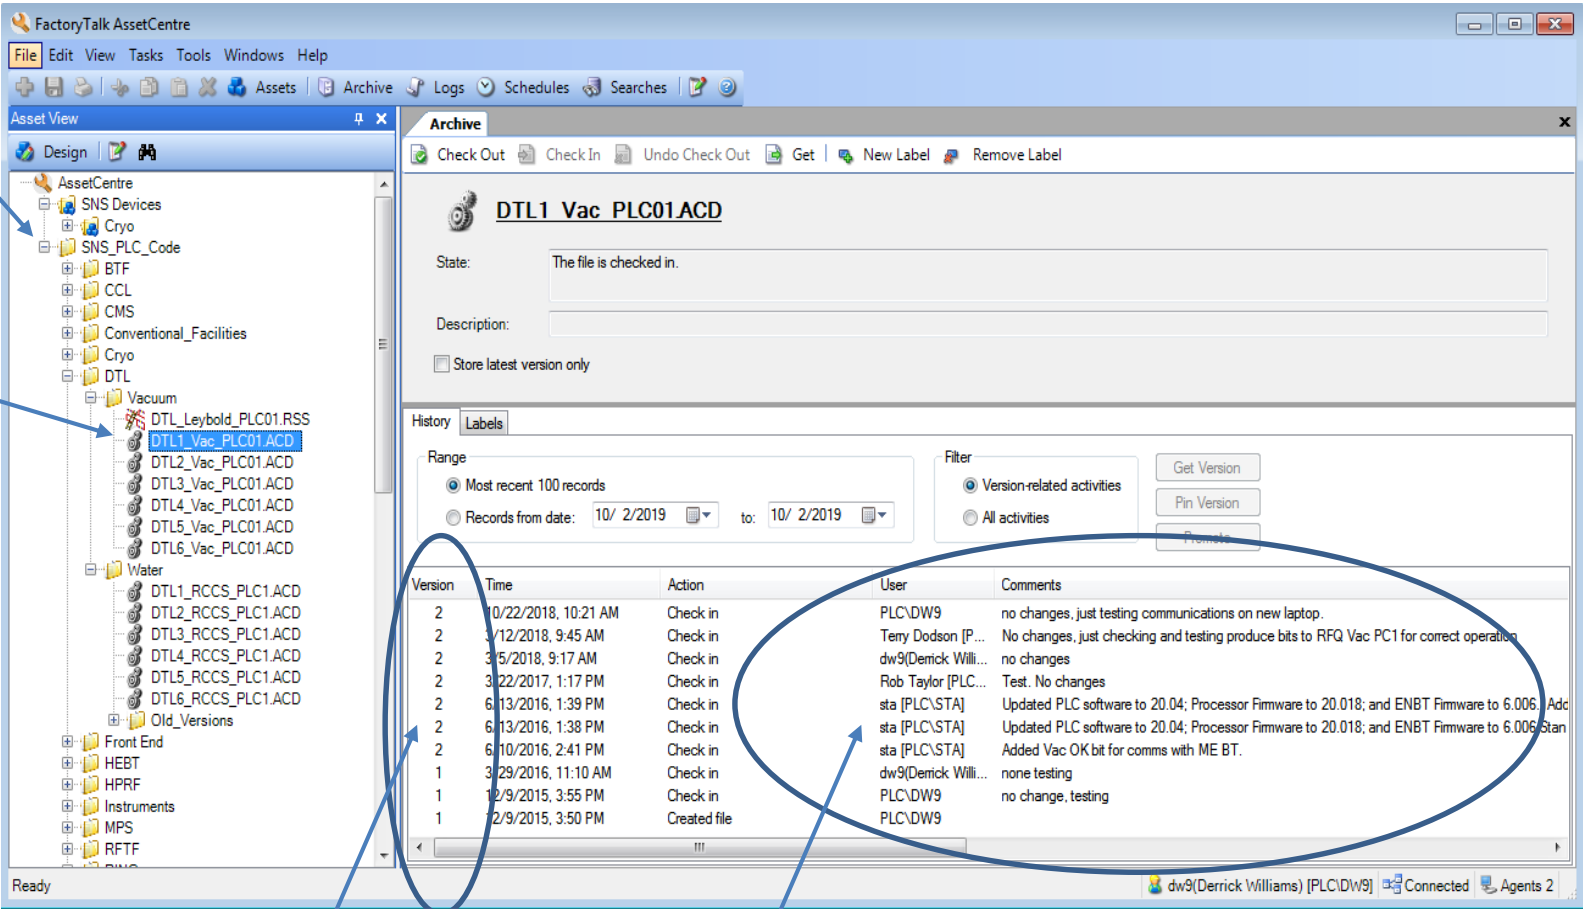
FactoryTalk AssetCentre

File Edit View Tasks Tools Windows Help

Assets | Archive Logs Schedules Searches

Asset View

Design

AssetCentre
SNS Devices
Cryo
SNS_PLC_Code
BTF
CCL
CMS
Conventional_Facilities
Cryo
DTL
Vacuum
DTL_Leybold_PLC01.RSS
DTL1_Vac_PLC01.ACD
DTL2_Vac_PLC01.ACD
DTL3_Vac_PLC01.ACD
DTL4_Vac_PLC01.ACD
DTL5_Vac_PLC01.ACD
DTL6_Vac_PLC01.ACD
Water
DTL1_RCCS_PLC1.ACD
DTL2_RCCS_PLC1.ACD
DTL3_RCCS_PLC1.ACD
DTL4_RCCS_PLC1.ACD
DTL5_RCCS_PLC1.ACD
DTL6_RCCS_PLC1.ACD
Old_Versions
Front End
HEBT
HPRF
Instruments
MPS
RFTF

Archive

Check Out | Check In | Undo Check Out | Get | New Label | Remove Label

DTL1_Vac_PLC01.ACD

State: The file is checked in.

Description:

Store latest version only

History | Labels

Range
Most recent 100 records
Records from date: 10/ 2/2019 to: 10/ 2/2019

Filter
Version-related activities
All activities

Get Version
Pin Version
Promote

| Version | Time | Action | User | Comments |
|---|---|---|---|---|
| 2 | 10/22/2018, 10:21 AM | Check in | PLC\DW9 | no changes, just testing communications on new laptop. |
| 2 | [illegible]/12/2018, 9:45 AM | Check in | Terry Dodson [P... | No changes, just checking and testing produce bits to RFQ Vac PC1 for correct operation |
| 2 | 3/5/2018, 9:17 AM | Check in | dw9(Derrick Willi... | no changes |
| 2 | 3/22/2017, 1:17 PM | Check in | Rob Taylor [PLC... | Test. No changes |
| 2 | 6/13/2016, 1:39 PM | Check in | sta [PLC\STA] | Updated PLC software to 20.04; Processor Firmware to 20.018; and ENBT Firmware to 6.006. Add |
| 2 | 6/13/2016, 1:38 PM | Check in | sta [PLC\STA] | Updated PLC software to 20.04; Processor Firmware to 20.018; and ENBT Firmware to 6.006 Stan |
| 2 | 6/10/2016, 2:41 PM | Check in | sta [PLC\STA] | Added Vac OK bit for comms with ME BT. |
| 1 | 3/29/2016, 11:10 AM | Check in | dw9(Derrick Willi... | none testing |
| 1 | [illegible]2/9/2015, 3:55 PM | Check in | PLC\DW9 | no change, testing |
| 1 | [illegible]2/9/2015, 3:50 PM | Created file | PLC\DW9 | |

Ready | dw9(Derrick Williams) [PLC\DW9] | Connected | Agents 2